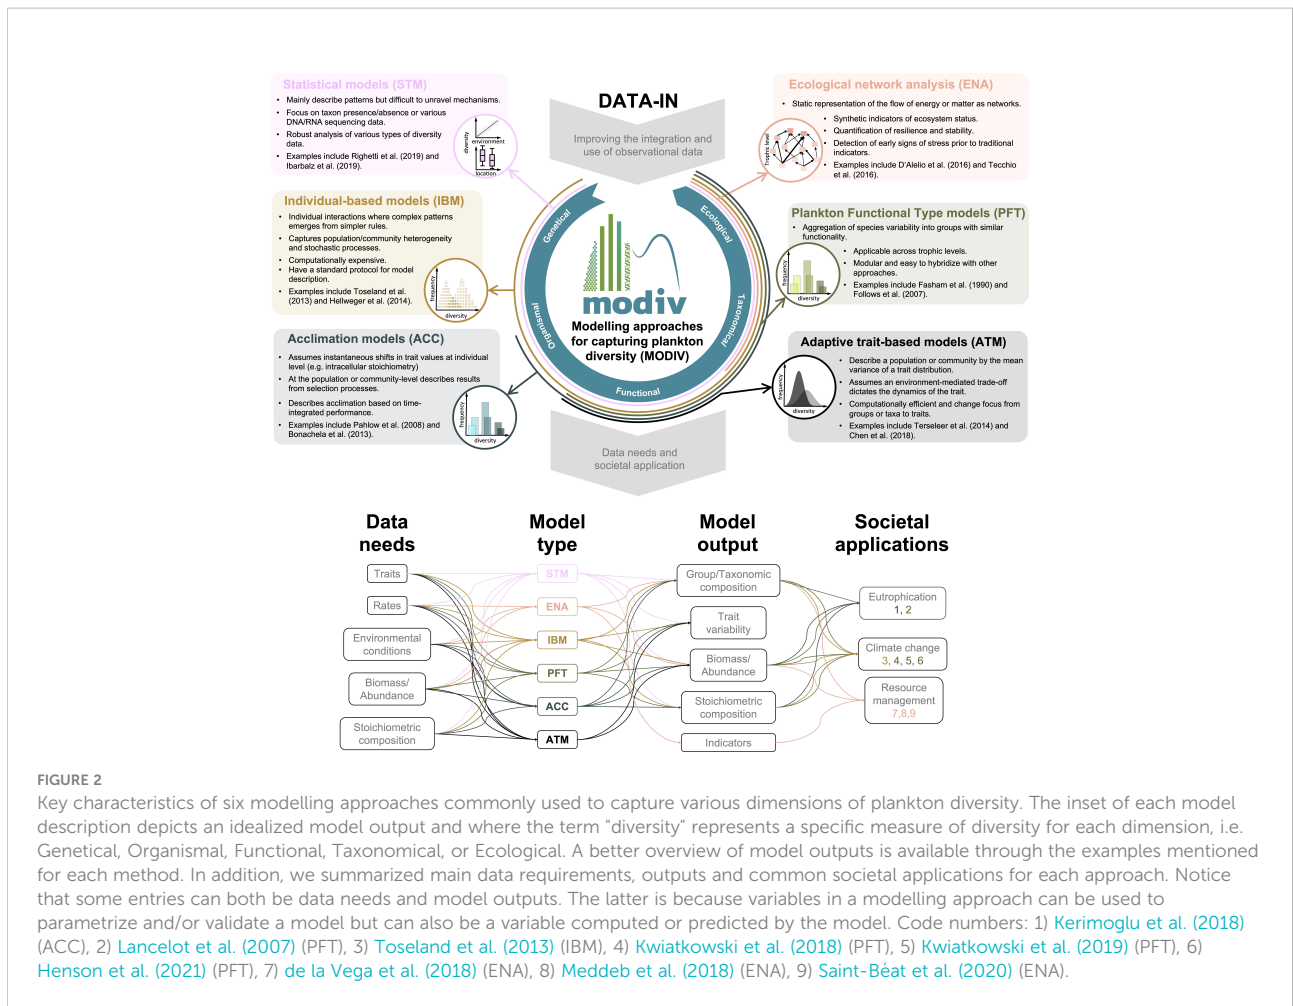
Statistical models (STM)
• Mainly describe patterns but difficult to unravel mechanisms.
• Focus on taxon presence/absence or various DNA/RNA sequencing data.
• Robust analysis of various types of diversity data.
• Examples include Righetti et al. (2019) and Ibarbalz et al. (2019).

diversity
environment
location

DATA-IN
Improving the integration and use of observational data

Ecological network analysis (ENA)
• Static representation of the flow of energy or matter as networks.
• Synthetic indicators of ecosystem status.
• Quantification of resilience and stability.
• Detection of early signs of stress prior to traditional indicators.
• Examples include D'Alelio et al. (2016) and Tecchio et al. (2016).

Trophic level

Individual-based models (IBM)
• Individual interactions where complex patterns emerges from simpler rules.
• Captures population/community heterogeneity and stochastic processes.
• Computationally expensive.
• Have a standard protocol for model description.
• Examples include Toseland et al. (2013) and Hellweger et al. (2014).

frequency
diversity

Plankton Functional Type models (PFT)
• Aggregation of species variability into groups with similar functionality.
• Applicable across trophic levels.
• Modular and easy to hybridize with other approaches.
• Examples include Fasham et al. (1990) and Follows et al. (2007).

frequency
diversity

Genetical
Ecological
Organismal
Taxonomical
Functional

modiv
Modelling approaches for capturing plankton diversity (MODIV)

Acclimation models (ACC)
• Assumes instantaneous shifts in trait values at individual level (e.g. intracellular stoichiometry)
• At the population or community-level describes results from selection processes.
• Describes acclimation based on time-integrated performance.
• Examples include Pahlow et al. (2008) and Bonachela et al. (2013).

frequency
diversity

Adaptive trait-based models (ATM)
• Describe a population or community by the mean variance of a trait distribution.
• Assumes an environment-mediated trade-off dictates the dynamics of the trait.
• Computationally efficient and change focus from groups or taxa to traits.
• Examples include Terseleer et al. (2014) and Chen et al. (2018).

frequency
diversity

Data needs and societal application

Data needs
Traits
Rates
Environmental conditions
Biomass/ Abundance
Stoichiometric composition

Model type
STM
ENA
IBM
PFT
ACC
ATM

Model output
Group/Taxonomic composition
Trait variability
Biomass/ Abundance
Stoichiometric composition
Indicators

Societal applications
Eutrophication 1, 2
Climate change 3, 4, 5, 6
Resource management 7,8,9

FIGURE 2
Key characteristics of six modelling approaches commonly used to capture various dimensions of plankton diversity. The inset of each model description depicts an idealized model output and where the term "diversity" represents a specific measure of diversity for each dimension, i.e. Genetical, Organismal, Functional, Taxonomical, or Ecological. A better overview of model outputs is available through the examples mentioned for each method. In addition, we summarized main data requirements, outputs and common societal applications for each approach. Notice that some entries can both be data needs and model outputs. The latter is because variables in a modelling approach can be used to parametrize and/or validate a model but can also be a variable computed or predicted by the model. Code numbers: 1) Kerimoglu et al. (2018) (ACC), 2) Lancelot et al. (2007) (PFT), 3) Toseland et al. (2013) (IBM), 4) Kwiatkowski et al. (2018) (PFT), 5) Kwiatkowski et al. (2019) (PFT), 6) Henson et al. (2021) (PFT), 7) de la Vega et al. (2018) (ENA), 8) Meddeb et al. (2018) (ENA), 9) Saint-Béat et al. (2020) (ENA).